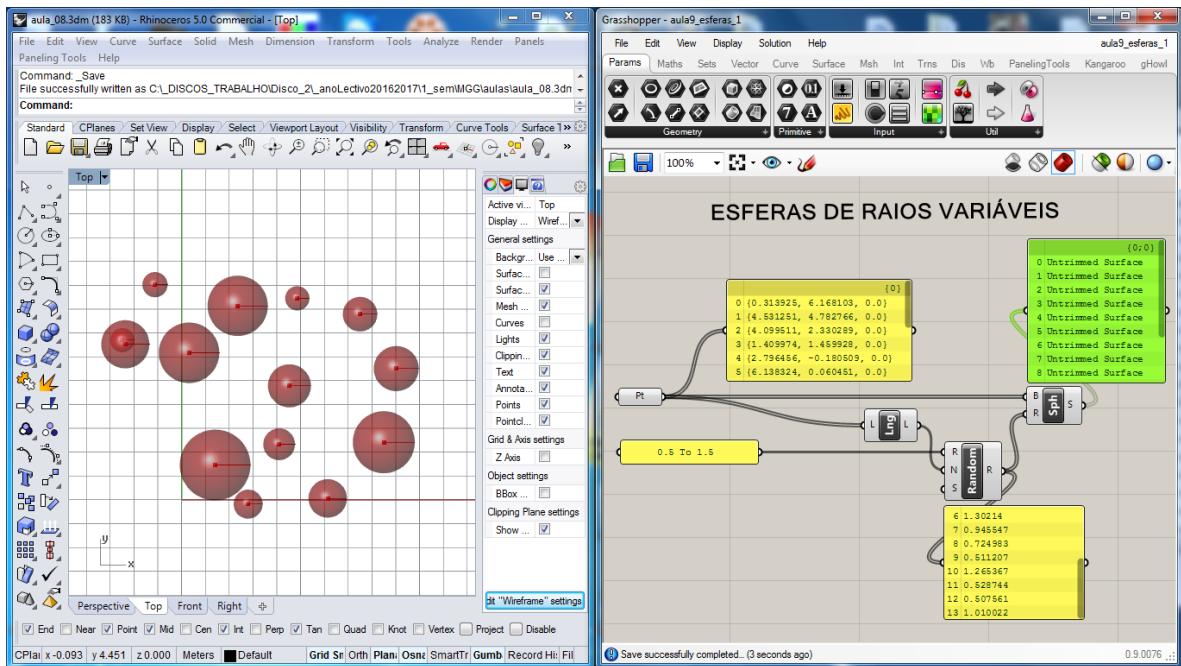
aula_08.3dm (183 KB) - Rhinoceros 5.0 Commercial - [Top]

File Edit View Curve Surface Solid Mesh Dimension Transform Tools Analyze Render Panels Paneling Tools Help

Command: _Save
File successfully written as C:\_DISCOS_TRABALHO\Disco_2\_anoLectivo20162017\1_sem\MGG\aulas\aula_08.3dm
Command:

Standard CPlanes Set View Display Select Viewport Layout Visibility Transform Curve Tools Surface T

Top

Active vi... Top
Display ... Wiref...
General settings
Backgr... Use ...
Surfac...
Surfac...
Mesh ...
Curves
Lights
Clippin...
Text
Annota...
Points
Pointcl...
Grid & Axis settings
Z Axis
Object settings
BBox ...
Clipping Plane settings
Show ...
dit "Wireframe" settings

y
x

Perspective Top Front Right

End Near Point Mid Cen Int Perp Tan Quad Knot Vertex Project Disable

CPlai x -0.093 y 4.451 z 0.000 Meters Default Grid Sn Orth Plana Osna SmartTr Gumb Record Hi: Fil

Grasshopper - aula9_esferas_1

File Edit View Display Solution Help aula9_esferas_1

Params Maths Sets Vector Curve Surface Msh Int Trns Dis Wb PanelingTools Kangaroo gHowl

Geometry Primitive Input Util

100%

ESFERAS DE RAIOS VARIÁVEIS

{0}
0 {0.313925, 6.168103, 0.0}
1 {4.531251, 4.782766, 0.0}
2 {4.099511, 2.330289, 0.0}
3 {1.409974, 1.459928, 0.0}
4 {2.796456, -0.180509, 0.0}
5 {6.138324, 0.060451, 0.0}

{0;0}
0 Untrimmed Surface
1 Untrimmed Surface
2 Untrimmed Surface
3 Untrimmed Surface
4 Untrimmed Surface
5 Untrimmed Surface
6 Untrimmed Surface
7 Untrimmed Surface
8 Untrimmed Surface

Pt

B
R Sph S

L Lng L

0.5 To 1.5

R
N Random R
S

6 1.30214
7 0.945547
8 0.724983
9 0.511207
10 1.265367
11 0.528744
12 0.507561
13 1.010022

Save successfully completed... (3 seconds ago) 0.9.0076